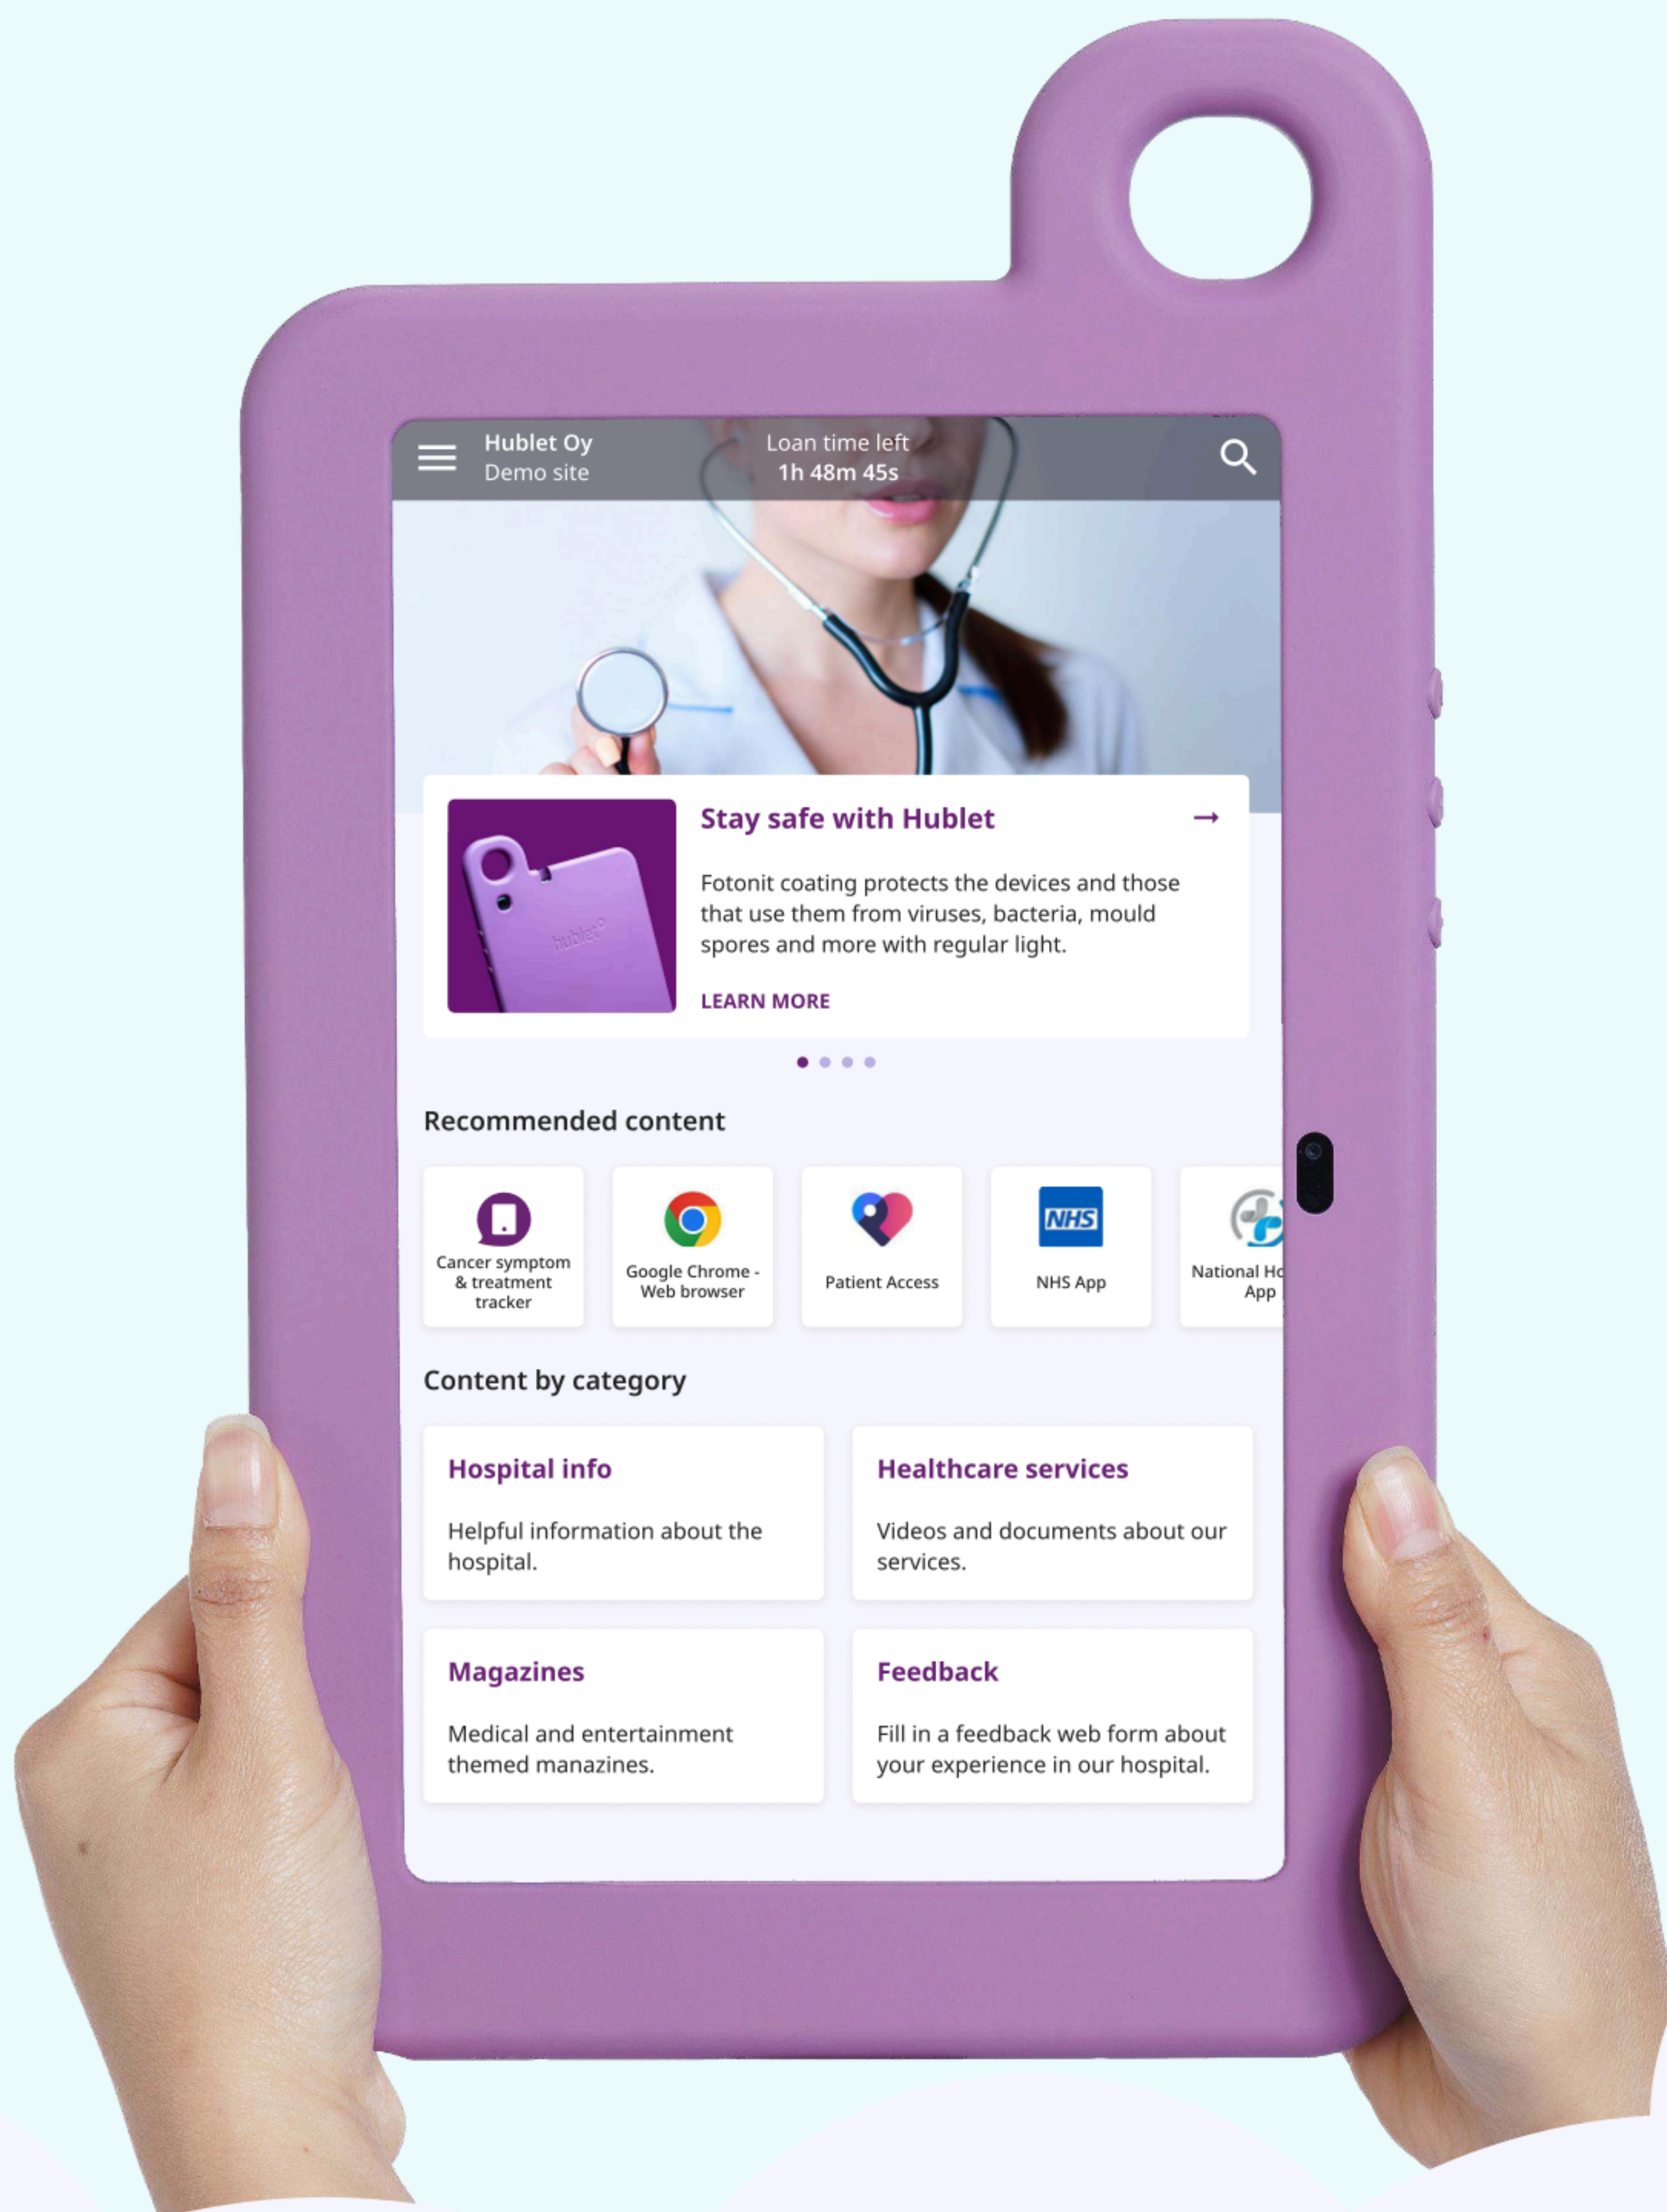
Hublet Oy
Demo site

Loan time left
1h 48m 45s

hublet

Stay safe with Hublet →

Fotonit coating protects the devices and those that use them from viruses, bacteria, mould spores and more with regular light.

LEARN MORE

Recommended content

Cancer symptom & treatment tracker

Google Chrome - Web browser

Patient Access

NHS

NHS App

National H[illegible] App

Content by category

Hospital info

Helpful information about the hospital.

Healthcare services

Videos and documents about our services.

Magazines

Medical and entertainment themed manazines.

Feedback

Fill in a feedback web form about your experience in our hospital.